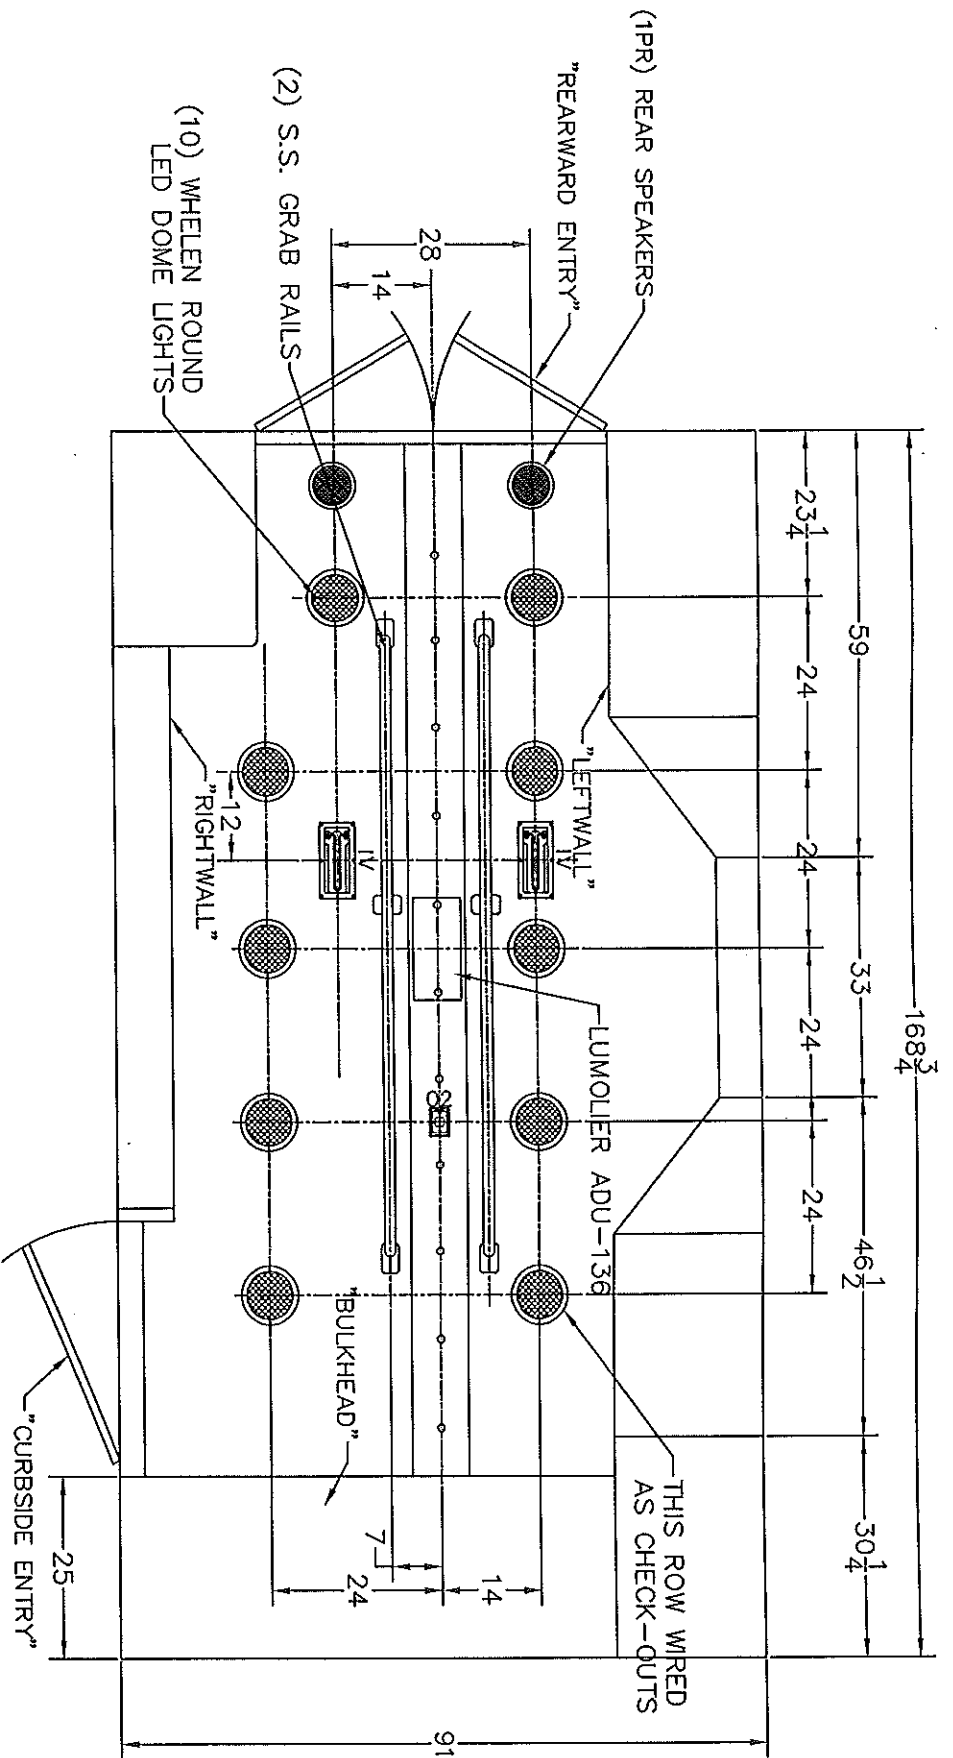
(1PR) REAR SPEAKERS
"REARWARD ENTRY"
(2) S.S. GRAB RAILS
(10) WHELEN ROUND LED DOME LIGHTS
28
14
$23\frac{1}{4}$
59
24
24
33
24
24
$46\frac{1}{2}$
$30\frac{1}{4}$
$168\frac{3}{4}$
"LEFTWALL"
"RIGHTWALL"
12
IV
IV
LUMOLIER ADU-136
O2
"BULKHEAD"
THIS ROW WIRED AS CHECK-OUTS
7
24
14
25
"CURBSIDE ENTRY"
91